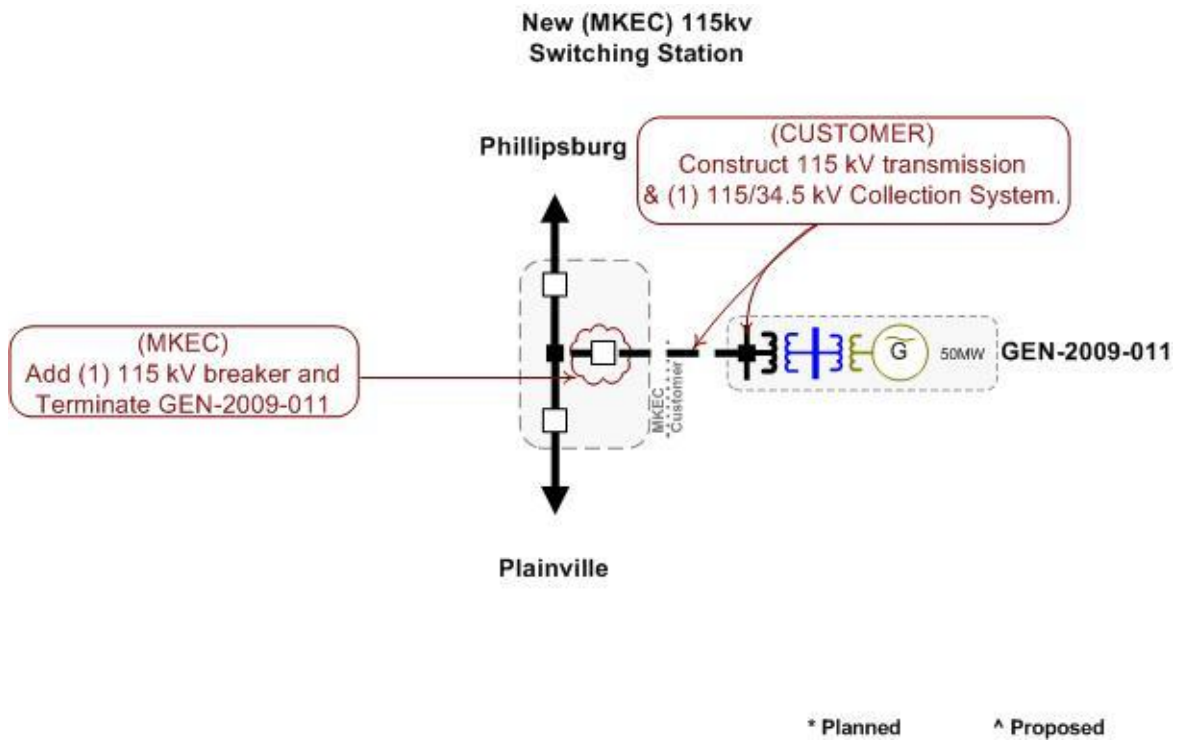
New (MKEC) 115kv
Switching Station

Phillipsburg

(CUSTOMER)
Construct 115 kV transmission
& (1) 115/34.5 kV Collection System.

(MKEC)
Add (1) 115 kV breaker and
Terminate GEN-2009-011

MKEC
Customer

G

50MW

GEN-2009-011

Plainville

* Planned

^ Proposed